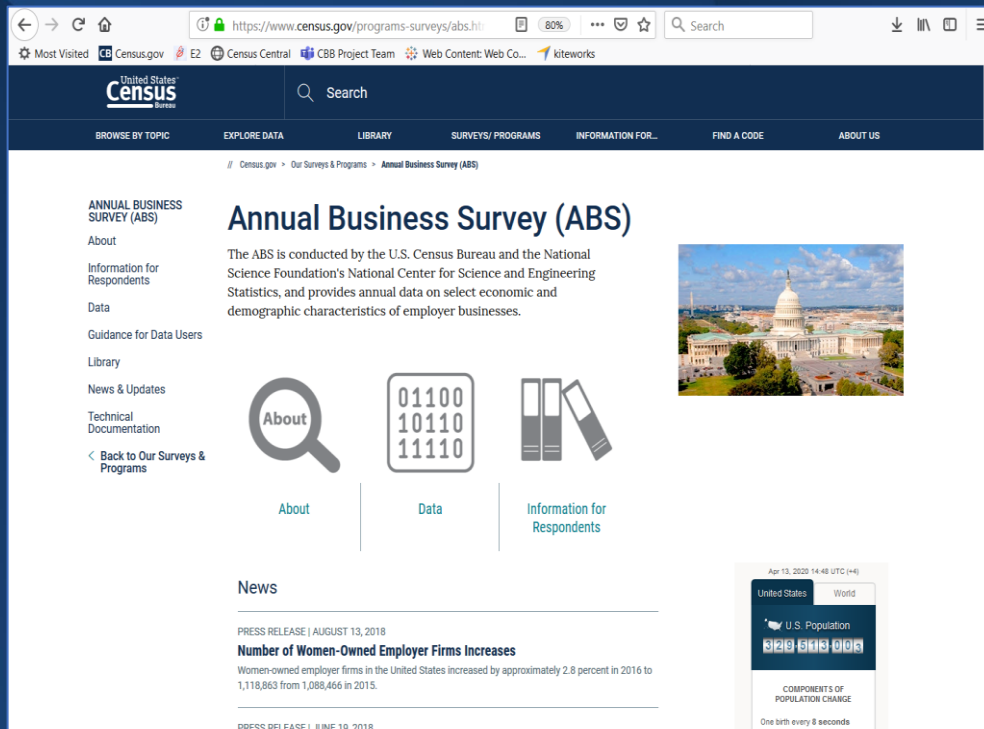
https://www.census.gov/programs-surveys/abs.ht

80%

Search

Most Visited  Census.gov  E2  Census Central  CBB Project Team  Web Content: Web Co...  kiteworks

United States Census Bureau

Search

BROWSE BY TOPIC  EXPLORE DATA  LIBRARY  SURVEYS/ PROGRAMS  INFORMATION FOR...  FIND A CODE  ABOUT US

// Census.gov > Our Surveys & Programs > Annual Business Survey (ABS)

ANNUAL BUSINESS SURVEY (ABS)

About

Information for Respondents

Data

Guidance for Data Users

Library

News & Updates

Technical Documentation

Back to Our Surveys & Programs

Annual Business Survey (ABS)

The ABS is conducted by the U.S. Census Bureau and the National Science Foundation's National Center for Science and Engineering Statistics, and provides annual data on select economic and demographic characteristics of employer businesses.

About

01100
10110
11110

About

Data

Information for Respondents

News

PRESS RELEASE | AUGUST 13, 2018

Number of Women-Owned Employer Firms Increases

Women-owned employer firms in the United States increased by approximately 2.8 percent in 2016 to 1,118,863 from 1,088,466 in 2015.

PRESS RELEASE | JUNE 19, 2018

Apr 13, 2020 14:48 UTC (+4)

United States  World

U.S. Population

329,513,003

COMPONENTS OF POPULATION CHANGE

One birth every 8 seconds